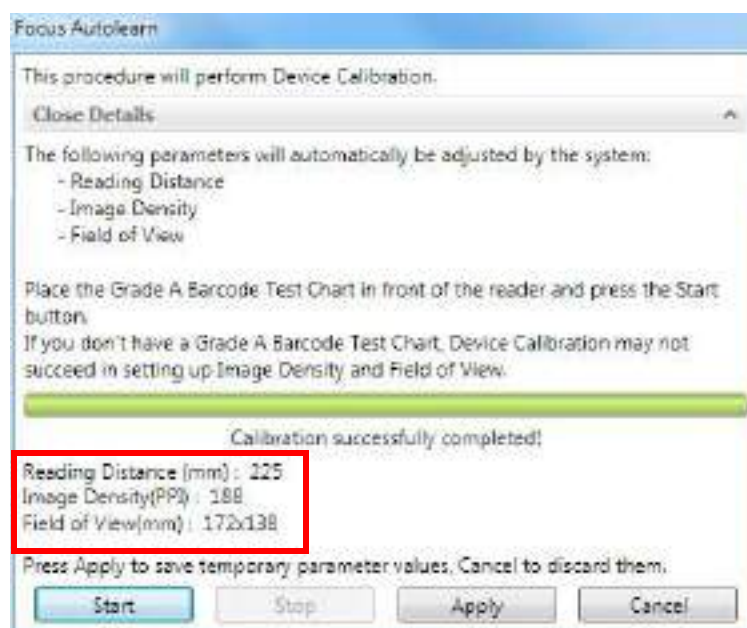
Focus Autolearn

This procedure will perform Device Calibration.

Close Details

The following parameters will automatically be adjusted by the system:
- Reading Distance
- Image Density
- Field of View

Place the Grade A Barcode Test Chart in front of the reader and press the Start button.
If you don't have a Grade A Barcode Test Chart, Device Calibration may not succeed in setting up Image Density and Field of View.

Calibration successfully completed!

Reading Distance (mm) : 225
Image Density(PPI) : 188
Field of View(mm) : 172x138

Press Apply to save temporary parameter values, Cancel to discard them.

Start | Stop | Apply | Cancel